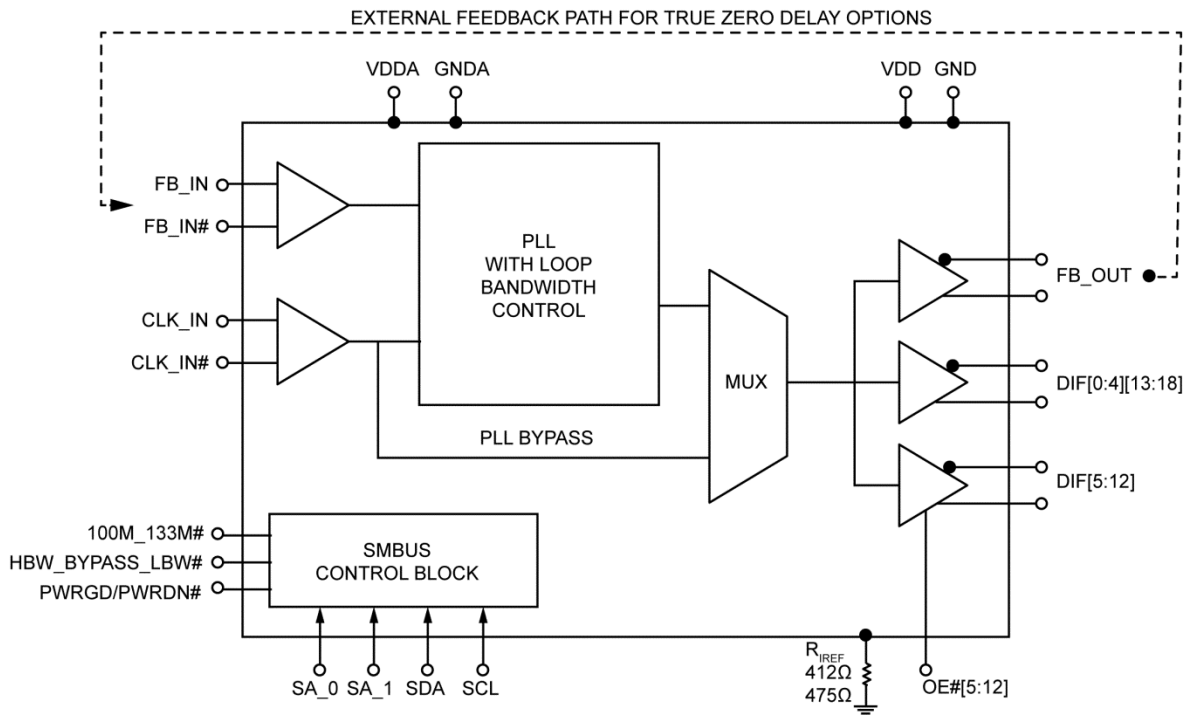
EXTERNAL FEEDBACK PATH FOR TRUE ZERO DELAY OPTIONS

VDDA GNDA VDD GND

FB_IN
FB_IN#

PLL
WITH LOOP
BANDWIDTH
CONTROL

CLK_IN
CLK_IN#

MUX

FB_OUT

DIF[0:4][13:18]

PLL BYPASS

DIF[5:12]

100M_133M#
HBW_BYPASS_LBW#
PWRGD/PWRDN#

SMBUS
CONTROL BLOCK

SA_0 SA_1 SDA SCL

$R_{IREF}$
412Ω
475Ω

OE#[5:12]